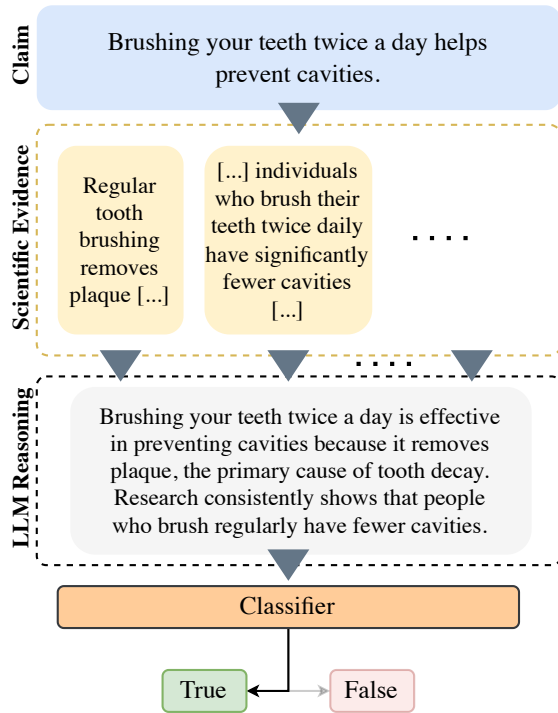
Claim

Brushing your teeth twice a day helps prevent cavities.

Scientific Evidence

Regular tooth brushing removes plaque [...]

[...] individuals who brush their teeth twice daily have significantly fewer cavities [...]

....

....

LLM Reasoning

Brushing your teeth twice a day is effective in preventing cavities because it removes plaque, the primary cause of tooth decay. Research consistently shows that people who brush regularly have fewer cavities.

Classifier

True

False